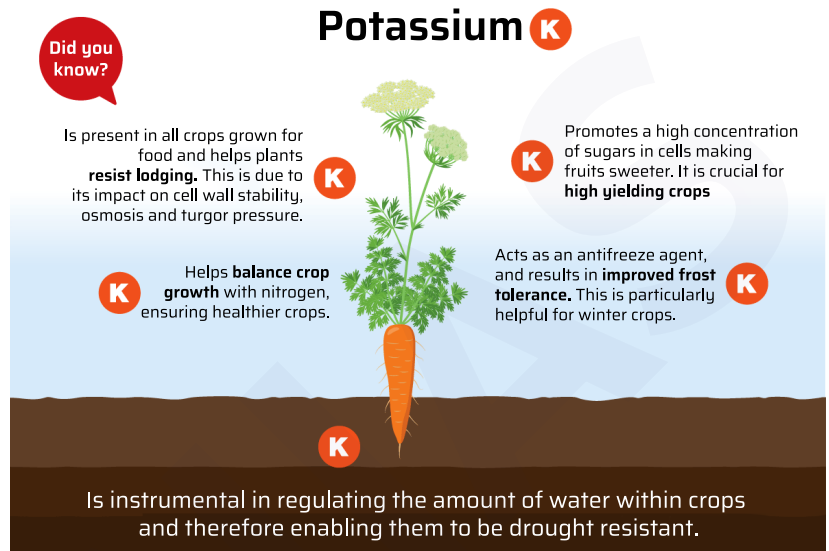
Potassium K

Did you know?

Is present in all crops grown for food and helps plants **resist lodging.** This is due to its impact on cell wall stability, osmosis and turgor pressure.

K

Promotes a high concentration of sugars in cells making fruits sweeter. It is crucial for **high yielding crops**

K

Helps **balance crop growth** with nitrogen, ensuring healthier crops.

K

Acts as an antifreeze agent, and results in **improved frost tolerance.** This is particularly helpful for winter crops.

K

K

Is instrumental in regulating the amount of water within crops and therefore enabling them to be drought resistant.